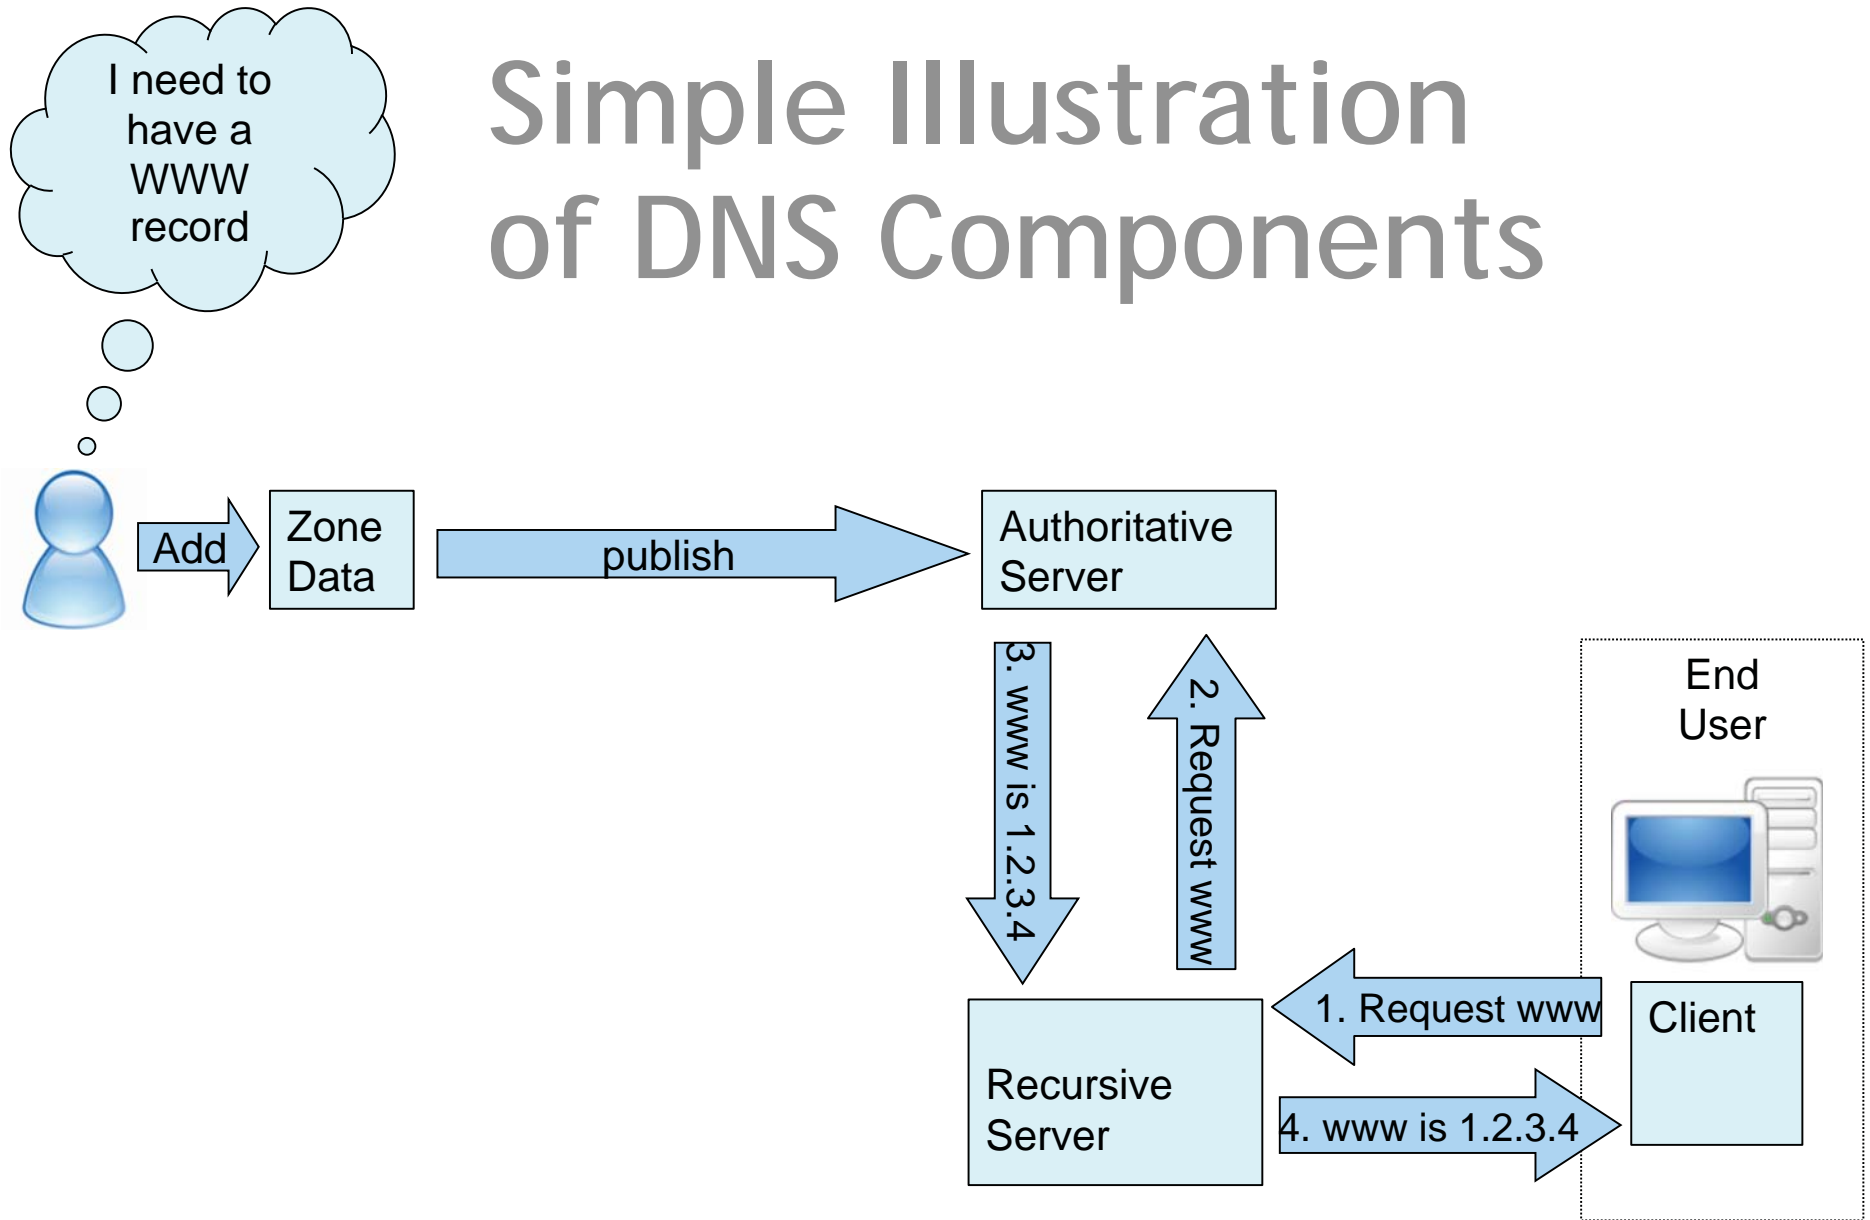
Simple Illustration of DNS Components

I need to have a WWW record

Add

Zone Data

publish

Authoritative Server

3. www is 1.2.3.4

2. Request www

End User

1. Request www

Client

Recursive Server

4. www is 1.2.3.4